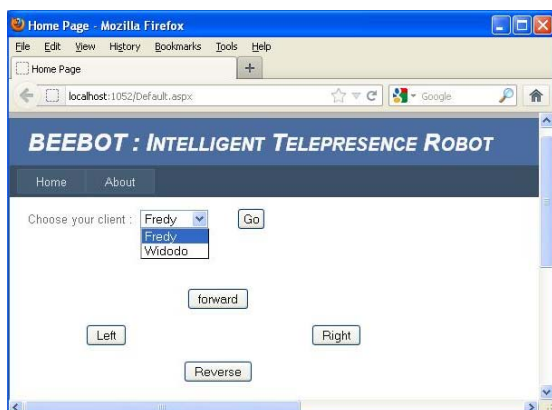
Home Page - Mozilla Firefox

File Edit View History Bookmarks Tools Help

Home Page +

localhost:1052/Default.aspx

Google

BEEBOT : INTELLIGENT TELEPRESENCE ROBOT

Home About

Choose your client : Fredy Go

Fredy
Widodo

forward

Left Right

Reverse